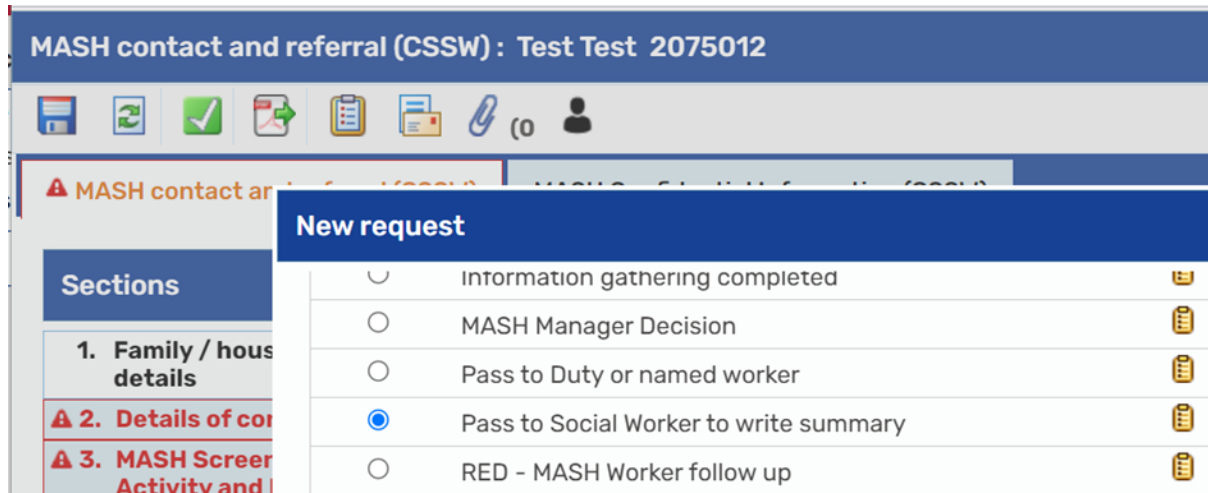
MASH contact and referral (CSSW) : Test Test 2075012

(0

MASH contact and referral (CSSW) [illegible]

New request

Sections

1. Family / hous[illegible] details

2. Details of co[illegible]

3. MASH Screen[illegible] Activity and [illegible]

Information gathering completed

MASH Manager Decision

Pass to Duty or named worker

Pass to Social Worker to write summary

RED - MASH Worker follow up